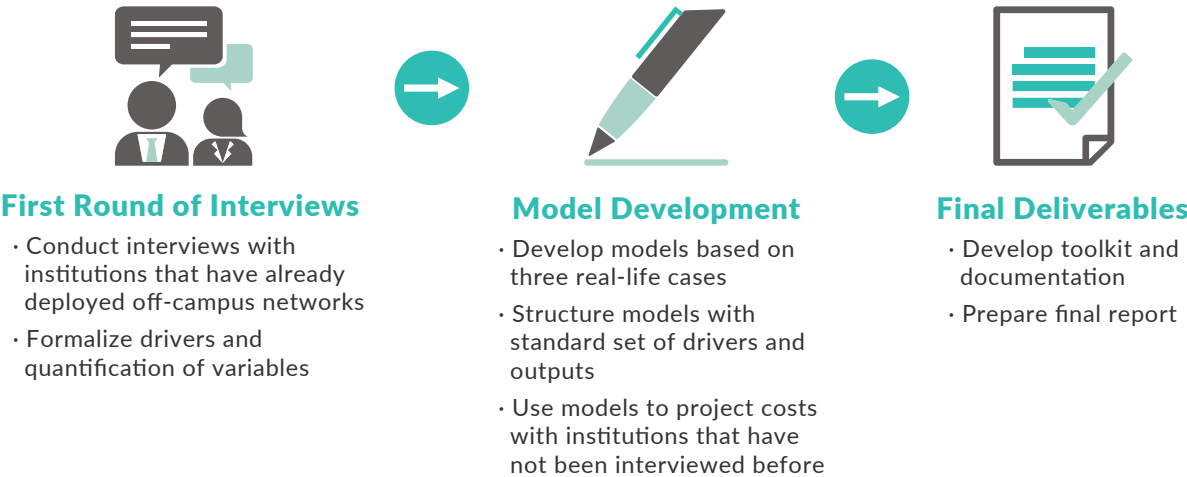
First Round of Interviews

· Conduct interviews with institutions that have already deployed off-campus networks

· Formalize drivers and quantification of variables

Model Development

· Develop models based on three real-life cases

· Structure models with standard set of drivers and outputs

· Use models to project costs with institutions that have not been interviewed before

Final Deliverables

· Develop toolkit and documentation

· Prepare final report